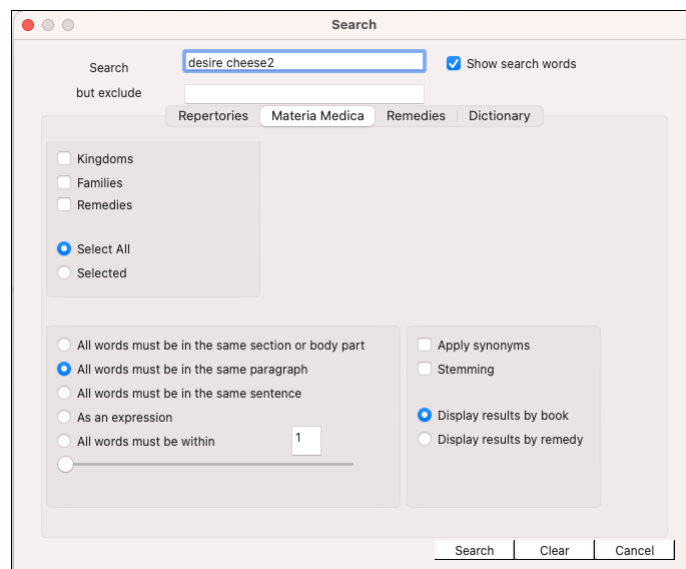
Search

Search desire cheese2
Show search words
but exclude

Repertories | Materia Medica | Remedies | Dictionary

Kingdoms
Families
Remedies

Select All
Selected

All words must be in the same section or body part
All words must be in the same paragraph
All words must be in the same sentence
As an expression
All words must be within 1

Apply synonyms
Stemming

Display results by book
Display results by remedy

Search Clear Cancel